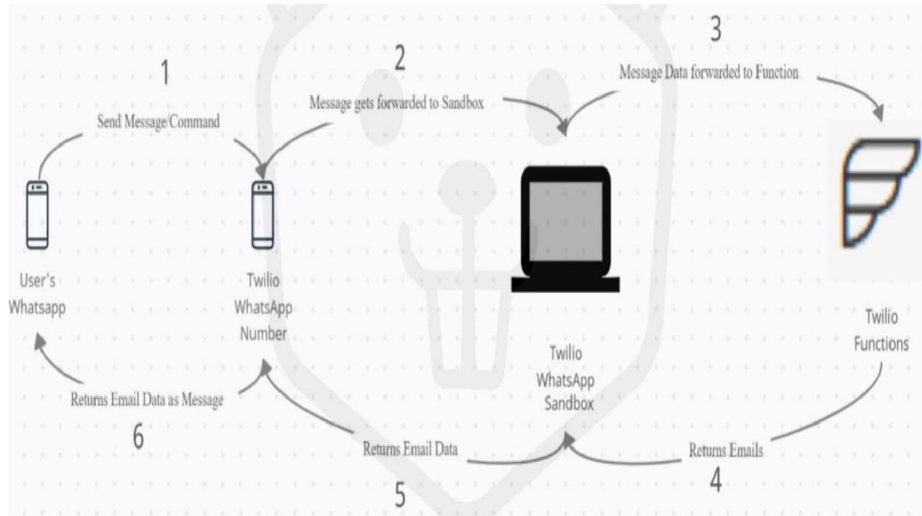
1

Send Message/Command

2

Message gets forwarded to Sandbox

3

Message Data forwarded to Function

User's Whatsapp

Twilio WhatsApp Number

Twilio WhatsApp Sandbox

Twilio Functions

Returns Email Data as Message

6

Returns Email Data

5

Returns Emails

4